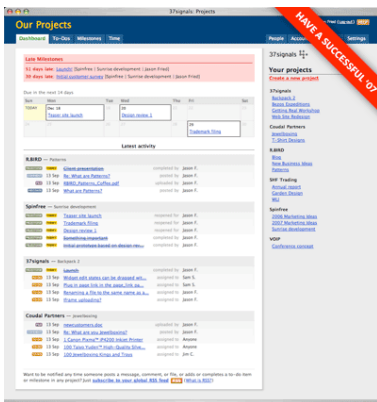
37signals: Projects

Our Projects

HAVE A SUCCESSFUL '07

Dashboard To-Dos Milestones Time

People Account Settings

Late Milestones
51 days late: Launch! (Spinfree | Sunrise development | Jason Fried)
30 days late: Initial customer survey (Spinfree | Sunrise development | Jason Fried)

Due in the next 14 days

| Sun | Mon | Tue | Wed | Thu | Fri | Sat |
|---|---|---|---|---|---|---|
| TODAY | Dec 18 Teaser site launch | | 20 Design review 1 | | | |
| | | | | | 29 Trademark filing | |

Latest activity

R.BIRD — Patterns
Client presentation — Jason F.
Re: What are Patterns? — Jason F.
R.BIRD_Patterns_Coffee.pdf — Jason F.
What are Patterns? — Jason F.

Spinfree — Sunrise development
Teaser site launch — Jason F.
Trademark filing — Jason F.
Design review 1 — Jason F.
Something important — Jason F.
Initial prototype based on design re... — Jason F.

37signals — Backpack 2
Launch — Jason F.
15 Sep Widget edit states can be dragged wit... — Sam S.
15 Sep Plus in page link in the page link sp... — Sam S.
15 Sep Renaming a file to the same name as a... — Sam S.
15 Sep Frame uploading? — Jason F.

Coudal Partners — Jewelboxing
15 Sep jewelcasetemp.doc — Jason F.
15 Sep Re: What are you Jewelboxing? — Anyone
15 Sep 1 Canon Pixma™ iP4200 Inkjet Printer — Anyone
15 Sep 100 Taiyo Yuden™ High-Quality Silve... — Anyone
15 Sep 100 Jewelboxing Kings and Trays — Jim C.

Want to be notified any time someone posts a message, comment, or file, or adds or completes a to-do item or milestone in any project? Just subscribe to our global RSS feed RSS (What is RSS?)

37signals

Your projects
Create a new project

37signals
Backpack 2
Basecamp
Getting Real Workshop
Web Site Redesign

Coudal Partners
Jewelboxing
T-Shirt Designs

R.BIRD
Blog
New Business Ideas
Patterns

SHF Trading
Annual report
Garden Design
WLI

Spinfree
2006 Marketing ideas
2007 Marketing ideas
Sunrise development

VOIP
Conference concept